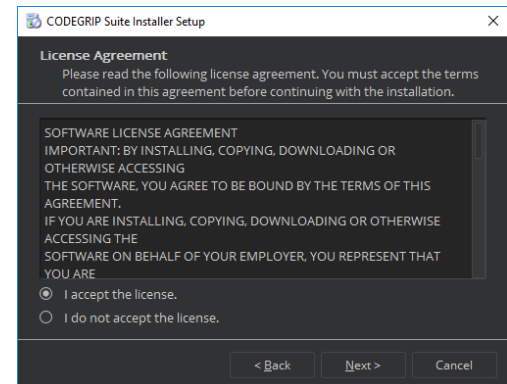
CODEGRIP Suite Installer Setup

×

License Agreement

Please read the following license agreement. You must accept the terms contained in this agreement before continuing with the installation.

SOFTWARE LICENSE AGREEMENT
IMPORTANT: BY INSTALLING, COPYING, DOWNLOADING OR OTHERWISE ACCESSING
THE SOFTWARE, YOU AGREE TO BE BOUND BY THE TERMS OF THIS AGREEMENT.
IF YOU ARE INSTALLING, COPYING, DOWNLOADING OR OTHERWISE ACCESSING THE
SOFTWARE ON BEHALF OF YOUR EMPLOYER, YOU REPRESENT THAT YOU ARE

I accept the license.

I do not accept the license.

< Back

Next >

Cancel